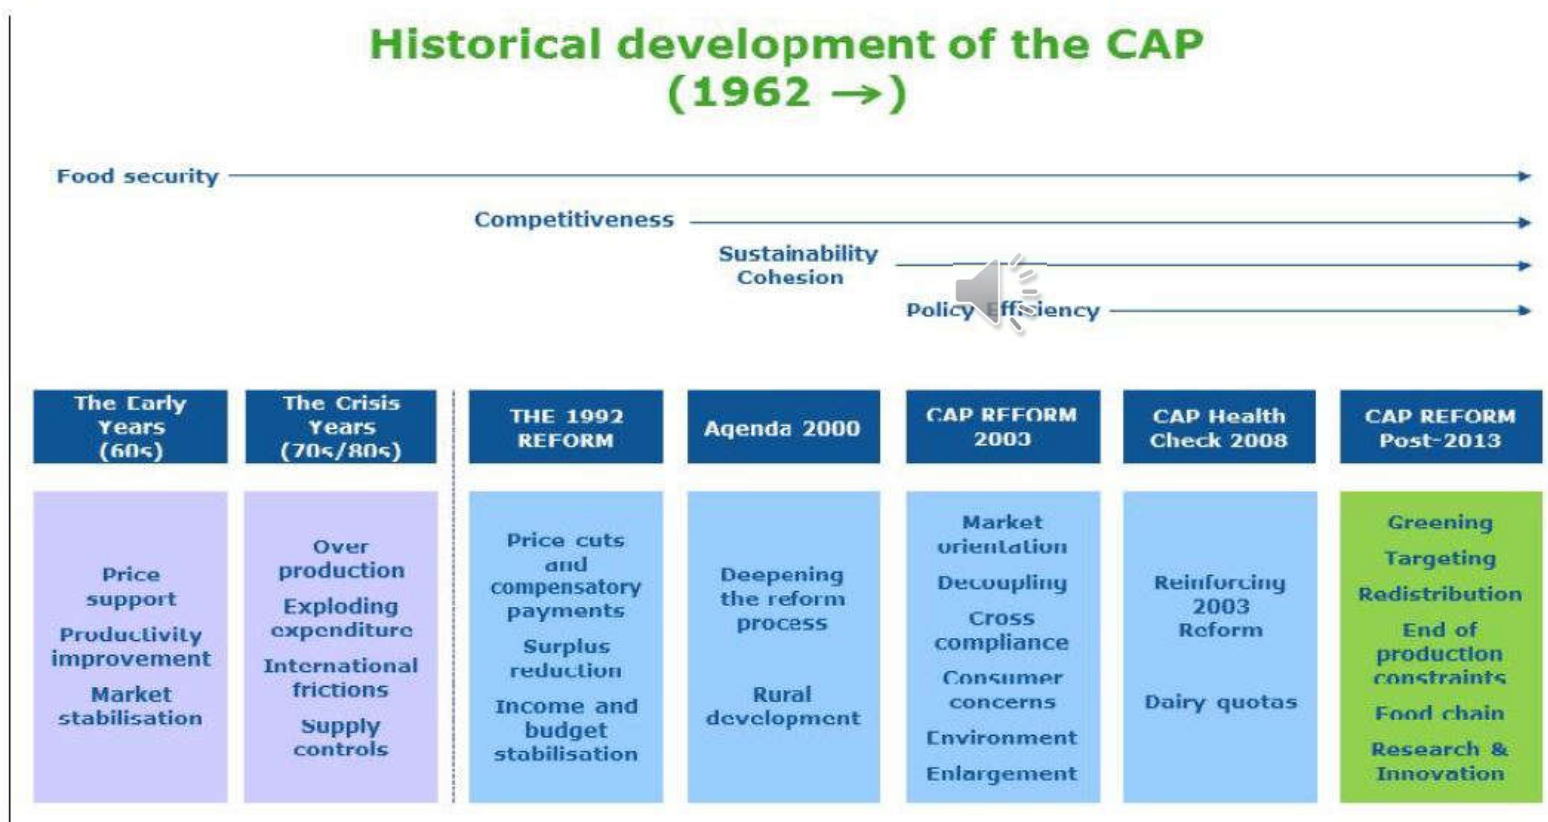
Historical development of the CAP (1962 →)

Food security

Competitiveness

Sustainability Cohesion

Policy Efficiency

| The Early Years (60s) | The Crisis Years (70s/80s) | THE 1992 REFORM | Agenda 2000 | CAP REFORM 2003 | CAP Health Check 2008 | CAP REFORM Post-2013 |
|---|---|---|---|---|---|---|
| Price support Productivity improvement Market stabilisation | Over production Exploding expenditure International frictions Supply controls | Price cuts and compensatory payments Surplus reduction Income and budget stabilisation | Deepening the reform process Rural development | Market orientation Decoupling Cross compliance Consumer concerns Environment Enlargement | Reinforcing 2003 Reform Dairy quotas | Greening Targeting Redistribution End of production constraints Food chain Research & Innovation |